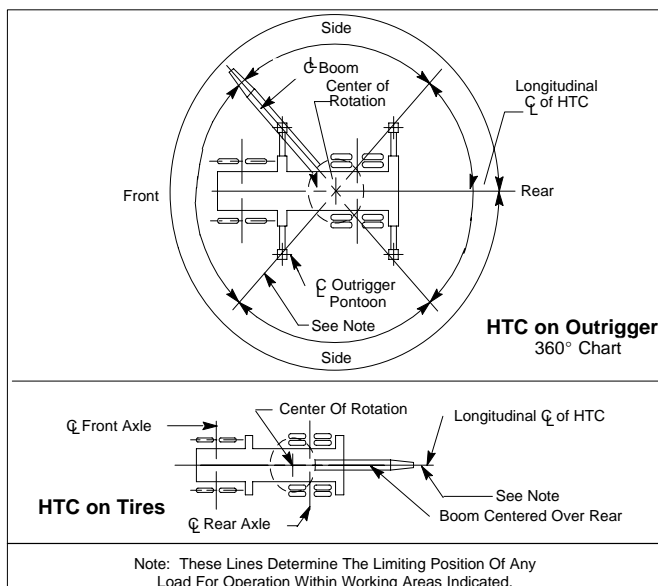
Side

℄ Boom

Center of Rotation

Longitudinal ℄ of HTC

Front

Rear

℄ Outrigger Pontoon

See Note

HTC on Outrigger
360° Chart

Side

℄ Front Axle

Center Of Rotation

Longitudinal ℄ of HTC

HTC on Tires

See Note

Boom Centered Over Rear

℄ Rear Axle

Note: These Lines Determine The Limiting Position Of Any Load For Operation Within Working Areas Indicated.